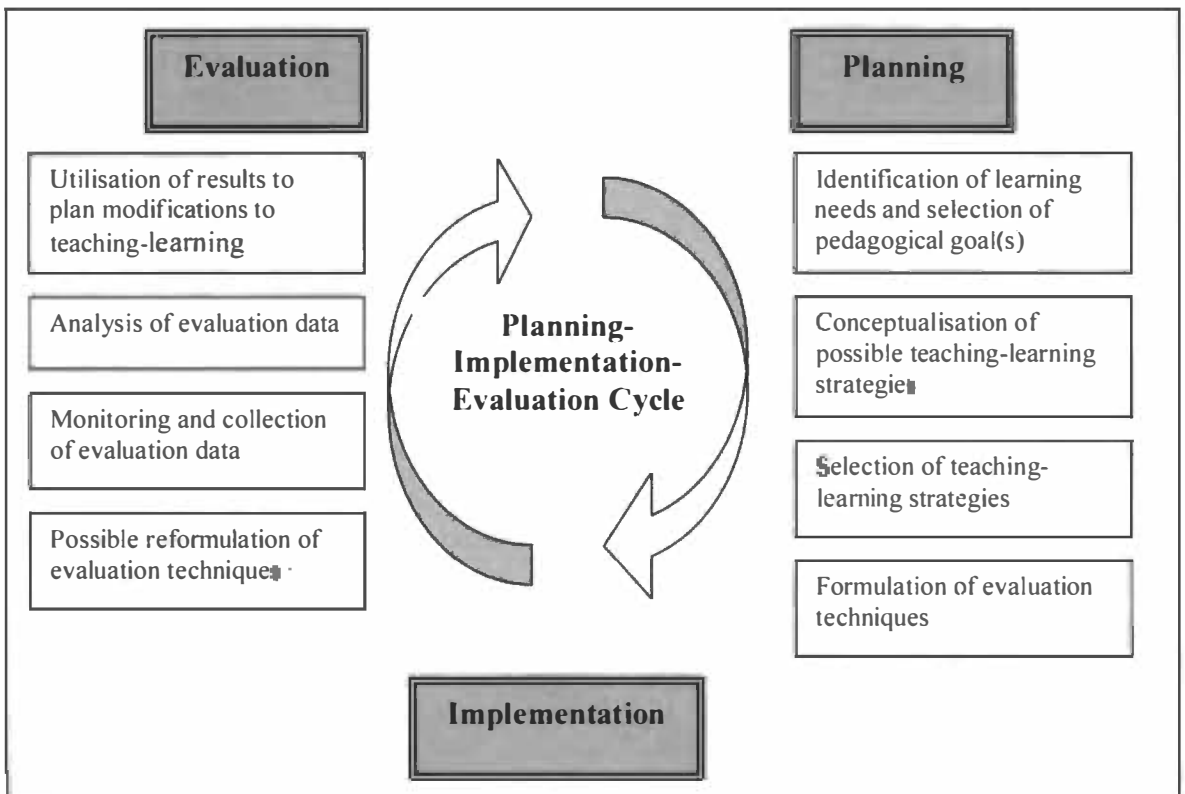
Evaluation

Planning

Utilisation of results to plan modifications to teaching-learning

Analysis of evaluation data

Monitoring and collection of evaluation data

Possible reformulation of evaluation techniques

Planning-Implementation-Evaluation Cycle

Identification of learning needs and selection of pedagogical goal(s)

Conceptualisation of possible teaching-learning strategies

Selection of teaching-learning strategies

Formulation of evaluation techniques

Implementation